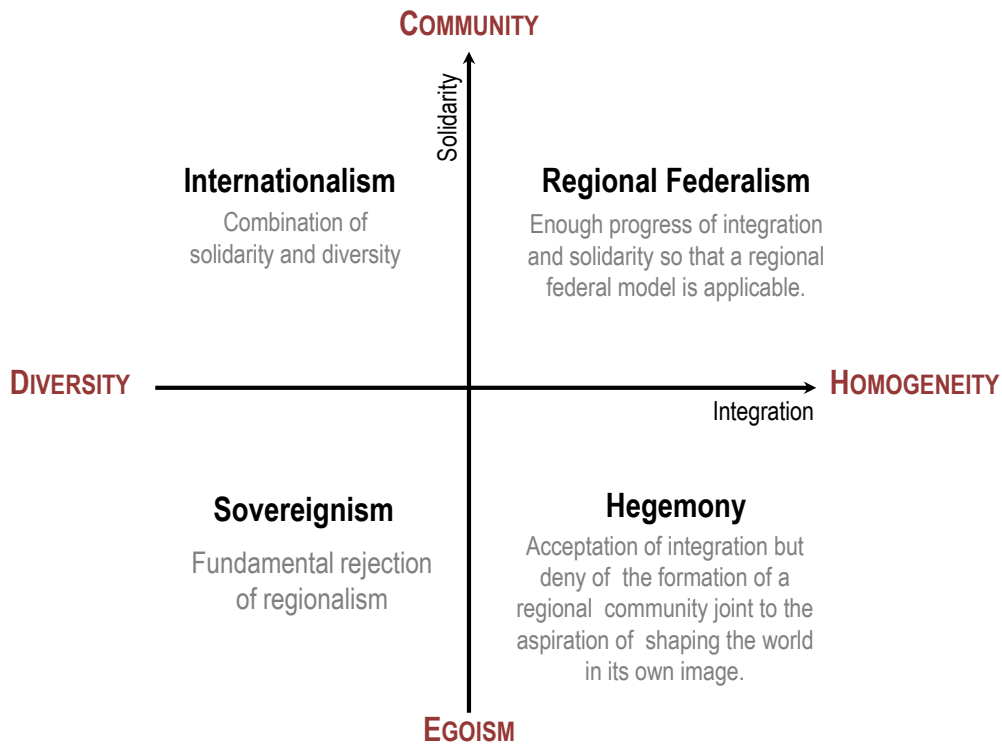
COMMUNITY

Solidarity

Internationalism

Combination of solidarity and diversity

Regional Federalism

Enough progress of integration and solidarity so that a regional federal model is applicable.

DIVERSITY

HOMOGENEITY

Integration

Sovereignism

Fundamental rejection of regionalism

Hegemony

Acceptation of integration but deny of the formation of a regional community joint to the aspiration of shaping the world in its own image.

EGOISM